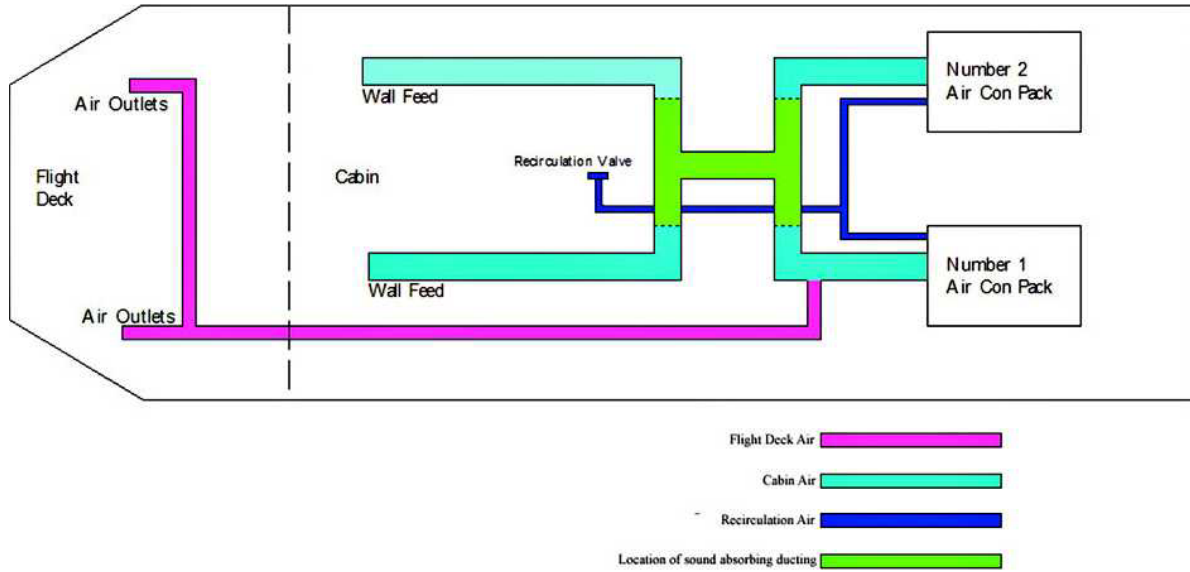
Air Outlets

Flight Deck

Air Outlets

Cabin

Wall Feed

Recirculation Valve

Wall Feed

Number 2 Air Con Pack

Number 1 Air Con Pack

Flight Deck Air

Cabin Air

Recirculation Air

Location of sound absorbing ducting